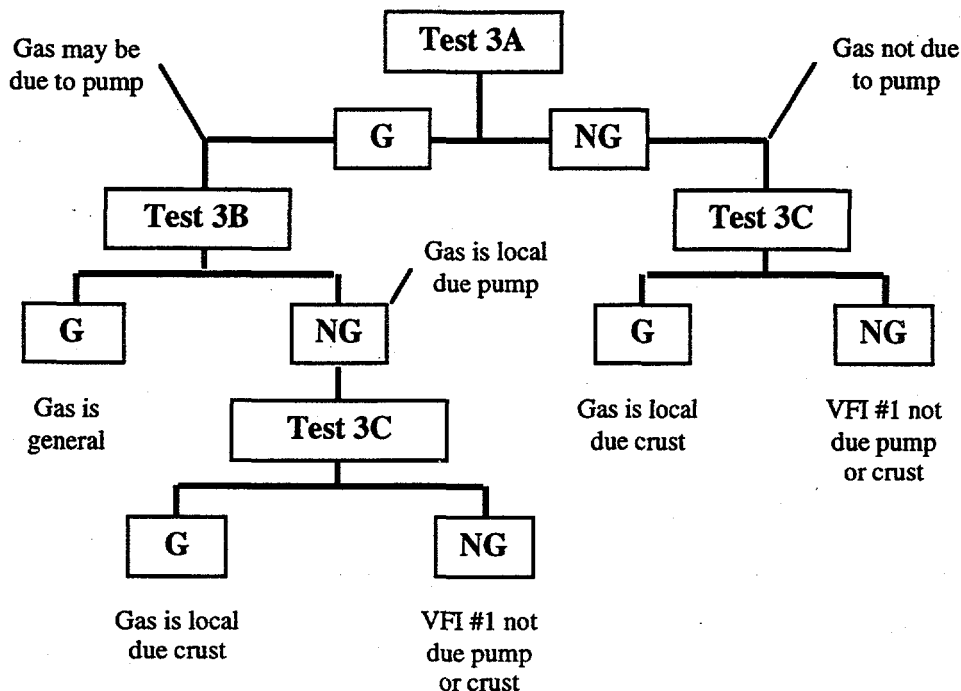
Test 3A

Gas may be due to pump

G

NG

Gas not due to pump

Test 3B

Test 3C

G

NG

Gas is local due pump

G

NG

Gas is general

Test 3C

Gas is local due crust

VFI #1 not due pump or crust

G

NG

Gas is local due crust

VFI #1 not due pump or crust